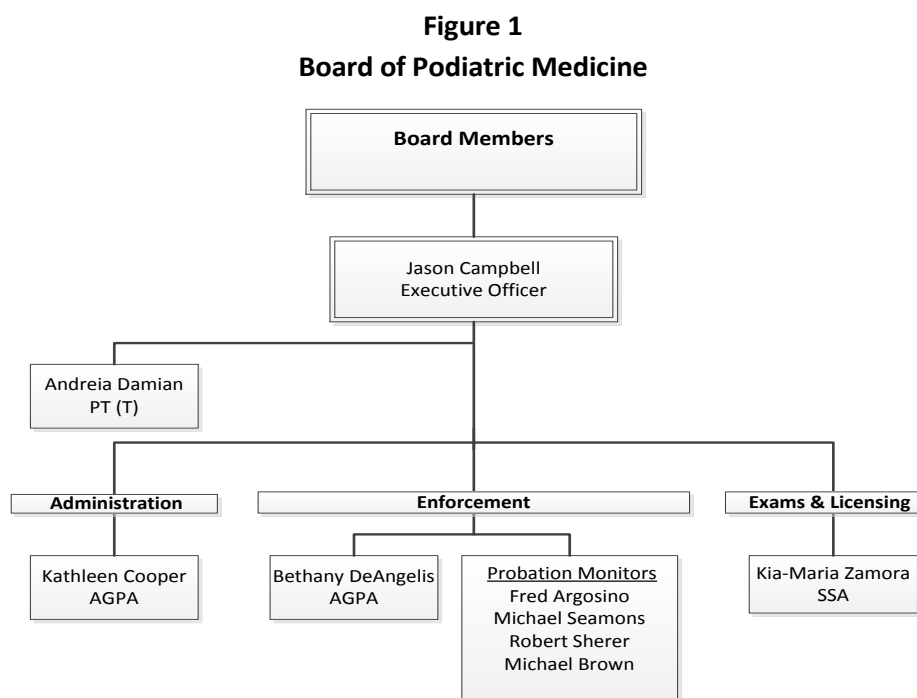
**Figure 1**
**Board of Podiatric Medicine**

Board Members

Jason Campbell
Executive Officer

Andreia Damian
PT (T)

Administration

Enforcement

Exams & Licensing

Kathleen Cooper
AGPA

Bethany DeAngelis
AGPA

Probation Monitors
Fred Argosino
Michael Seamons
Robert Sherer
Michael Brown

Kia-Maria Zamora
SSA